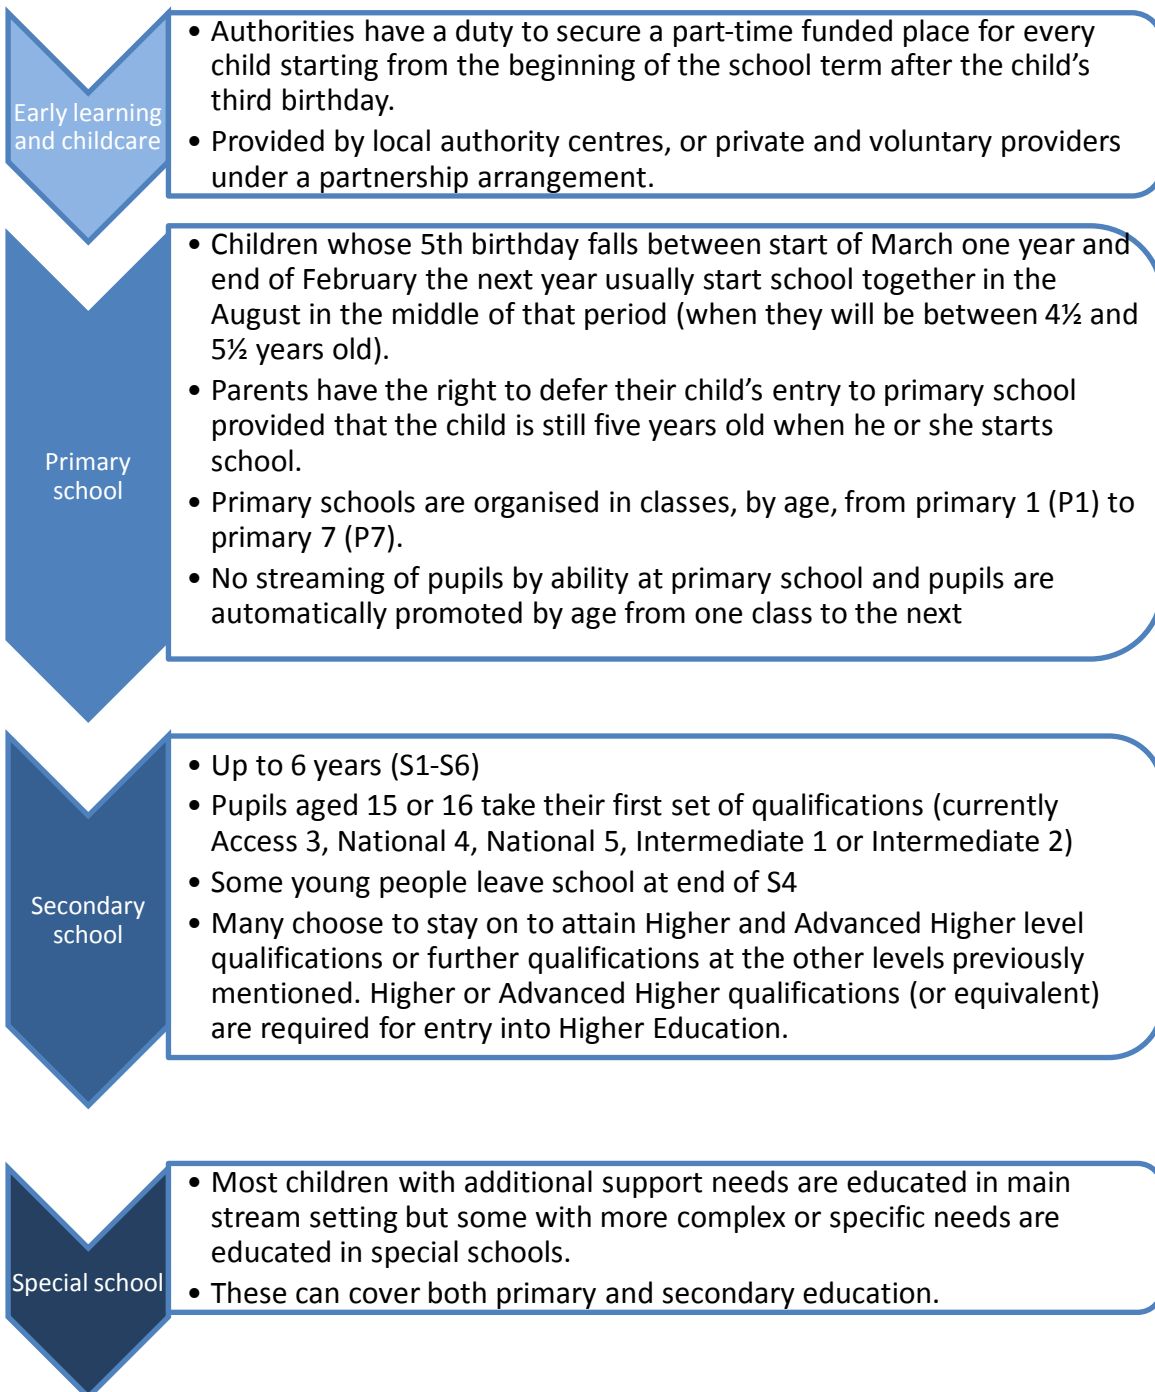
Early learning and childcare

• Authorities have a duty to secure a part-time funded place for every child starting from the beginning of the school term after the child's third birthday.
• Provided by local authority centres, or private and voluntary providers under a partnership arrangement.

Primary school

• Children whose 5th birthday falls between start of March one year and end of February the next year usually start school together in the August in the middle of that period (when they will be between 4½ and 5½ years old).
• Parents have the right to defer their child's entry to primary school provided that the child is still five years old when he or she starts school.
• Primary schools are organised in classes, by age, from primary 1 (P1) to primary 7 (P7).
• No streaming of pupils by ability at primary school and pupils are automatically promoted by age from one class to the next

Secondary school

• Up to 6 years (S1-S6)
• Pupils aged 15 or 16 take their first set of qualifications (currently Access 3, National 4, National 5, Intermediate 1 or Intermediate 2)
• Some young people leave school at end of S4
• Many choose to stay on to attain Higher and Advanced Higher level qualifications or further qualifications at the other levels previously mentioned. Higher or Advanced Higher qualifications (or equivalent) are required for entry into Higher Education.

Special school

• Most children with additional support needs are educated in main stream setting but some with more complex or specific needs are educated in special schools.
• These can cover both primary and secondary education.